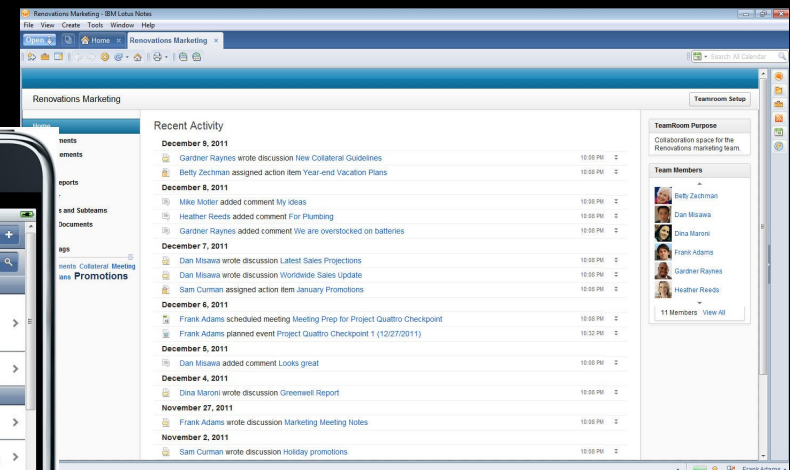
Renovations Marketing - IBM Lotus Notes
File View Create Tools Window Help
Open | Home | Renovations Marketing ×
Search All Calendar

Renovations Marketing
Teamroom Setup

Home
ments
ements
eports
s and Subteams
Documents
ags
nents Collateral Meeting
ans Promotions

Recent Activity

December 9, 2011
Gardner Raynes wrote discussion New Collateral Guidelines 10:08 PM
Betty Zechman assigned action item Year-end Vacation Plans 10:08 PM

December 8, 2011
Mike Motler added comment My ideas 10:08 PM
Heather Reeds added comment For Plumbing 10:08 PM
Gardner Raynes added comment We are overstocked on batteries 10:08 PM

December 7, 2011
Dan Misawa wrote discussion Latest Sales Projections 10:08 PM
Dan Misawa wrote discussion Worldwide Sales Update 10:08 PM
Sam Curman assigned action item January Promotions 10:08 PM

December 6, 2011
Frank Adams scheduled meeting Meeting Prep for Project Quattro Checkpoint 10:08 PM
Frank Adams planned event Project Quattro Checkpoint 1 (12/27/2011) 10:32 PM

December 5, 2011
Dan Misawa added comment Looks great 10:08 PM

December 4, 2011
Dina Maroni wrote discussion Greenwell Report 10:08 PM

November 27, 2011
Frank Adams wrote discussion Marketing Meeting Notes 10:08 PM

November 2, 2011
Sam Curman wrote discussion Holiday promotions 10:08 PM

TeamRoom Purpose
Collaboration space for the Renovations marketing team.

Team Members
Betty Zechman
Dan Misawa
Dina Maroni
Frank Adams
Gardner Raynes
Heather Reeds
11 Members View All

Frank Adams